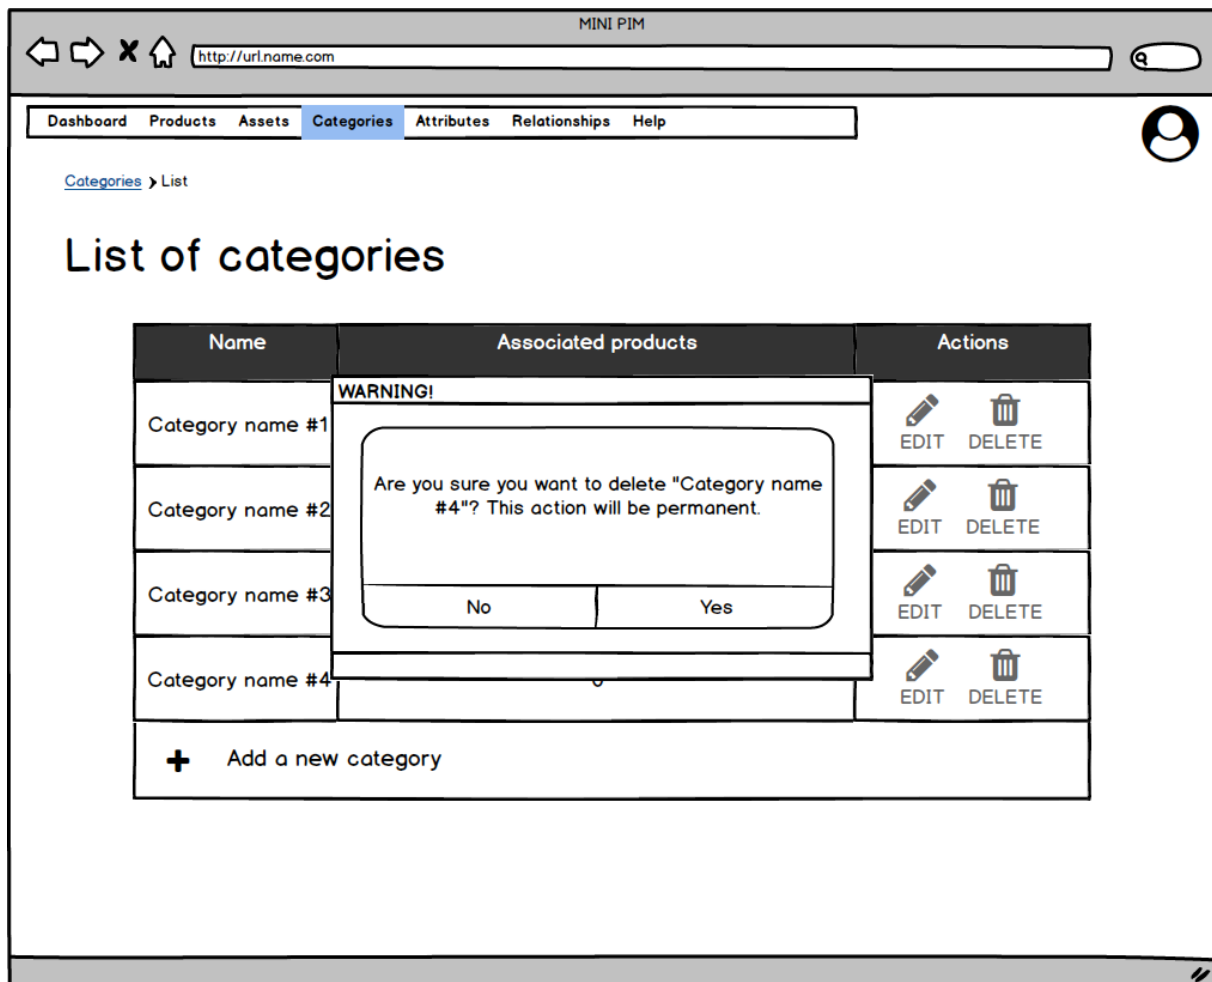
MINI PIM

http://url.name.com

Dashboard Products Assets Categories Attributes Relationships Help

Categories > List

List of categories

| Name | Associated products | Actions |
|---|---|---|
| Category name #1 | | EDIT DELETE |
| Category name #2 | | EDIT DELETE |
| Category name #3 | | EDIT DELETE |
| Category name #4 | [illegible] | EDIT DELETE |

+ Add a new category

WARNING!

Are you sure you want to delete "Category name #4"? This action will be permanent.

No Yes